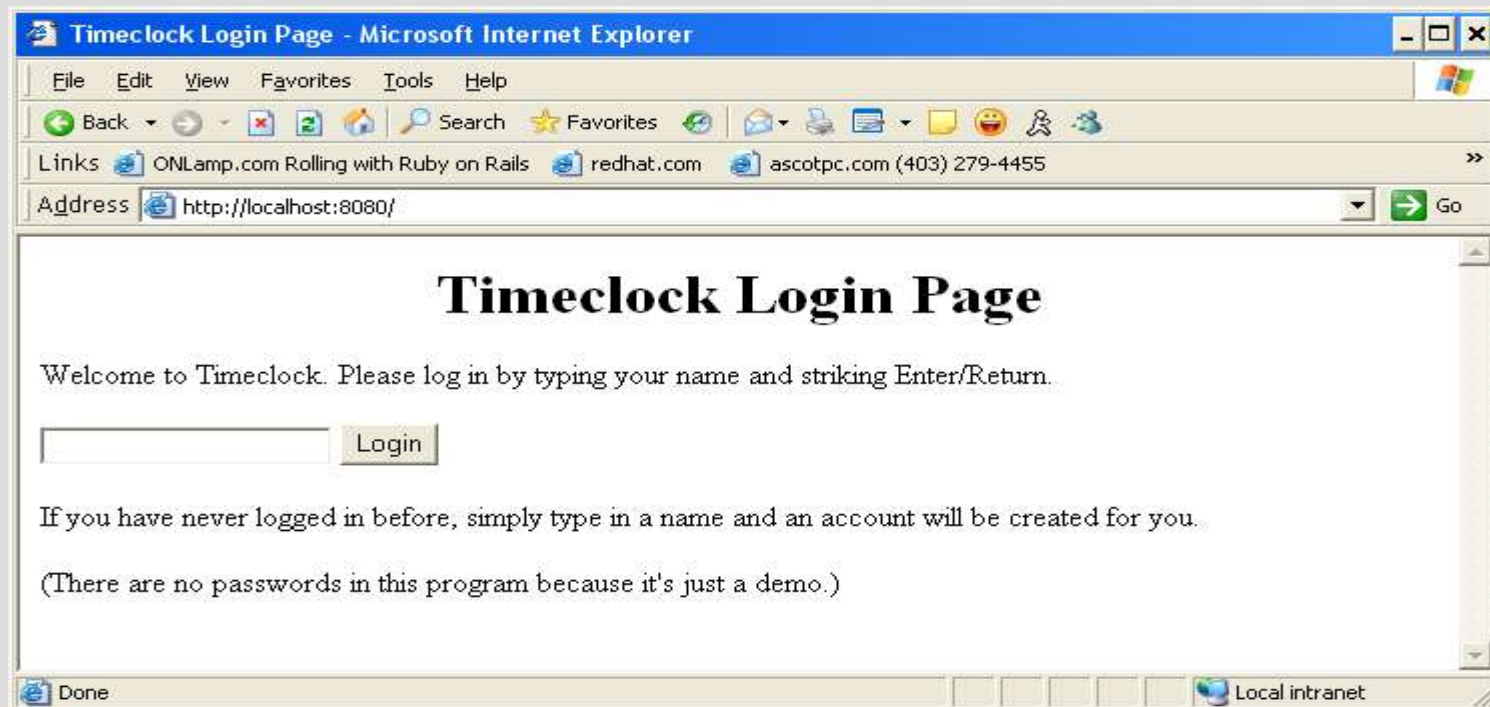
Timeclock Login Page - Microsoft Internet Explorer

File Edit View Favorites Tools Help

Back Search Favorites

Links ONLamp.com Rolling with Ruby on Rails redhat.com ascotpc.com (403) 279-4455

Address http://localhost:8080/ Go

Timeclock Login Page

Welcome to Timeclock. Please log in by typing your name and striking Enter/Return.

Login

If you have never logged in before, simply type in a name and an account will be created for you.

(There are no passwords in this program because it's just a demo.)

Done Local intranet